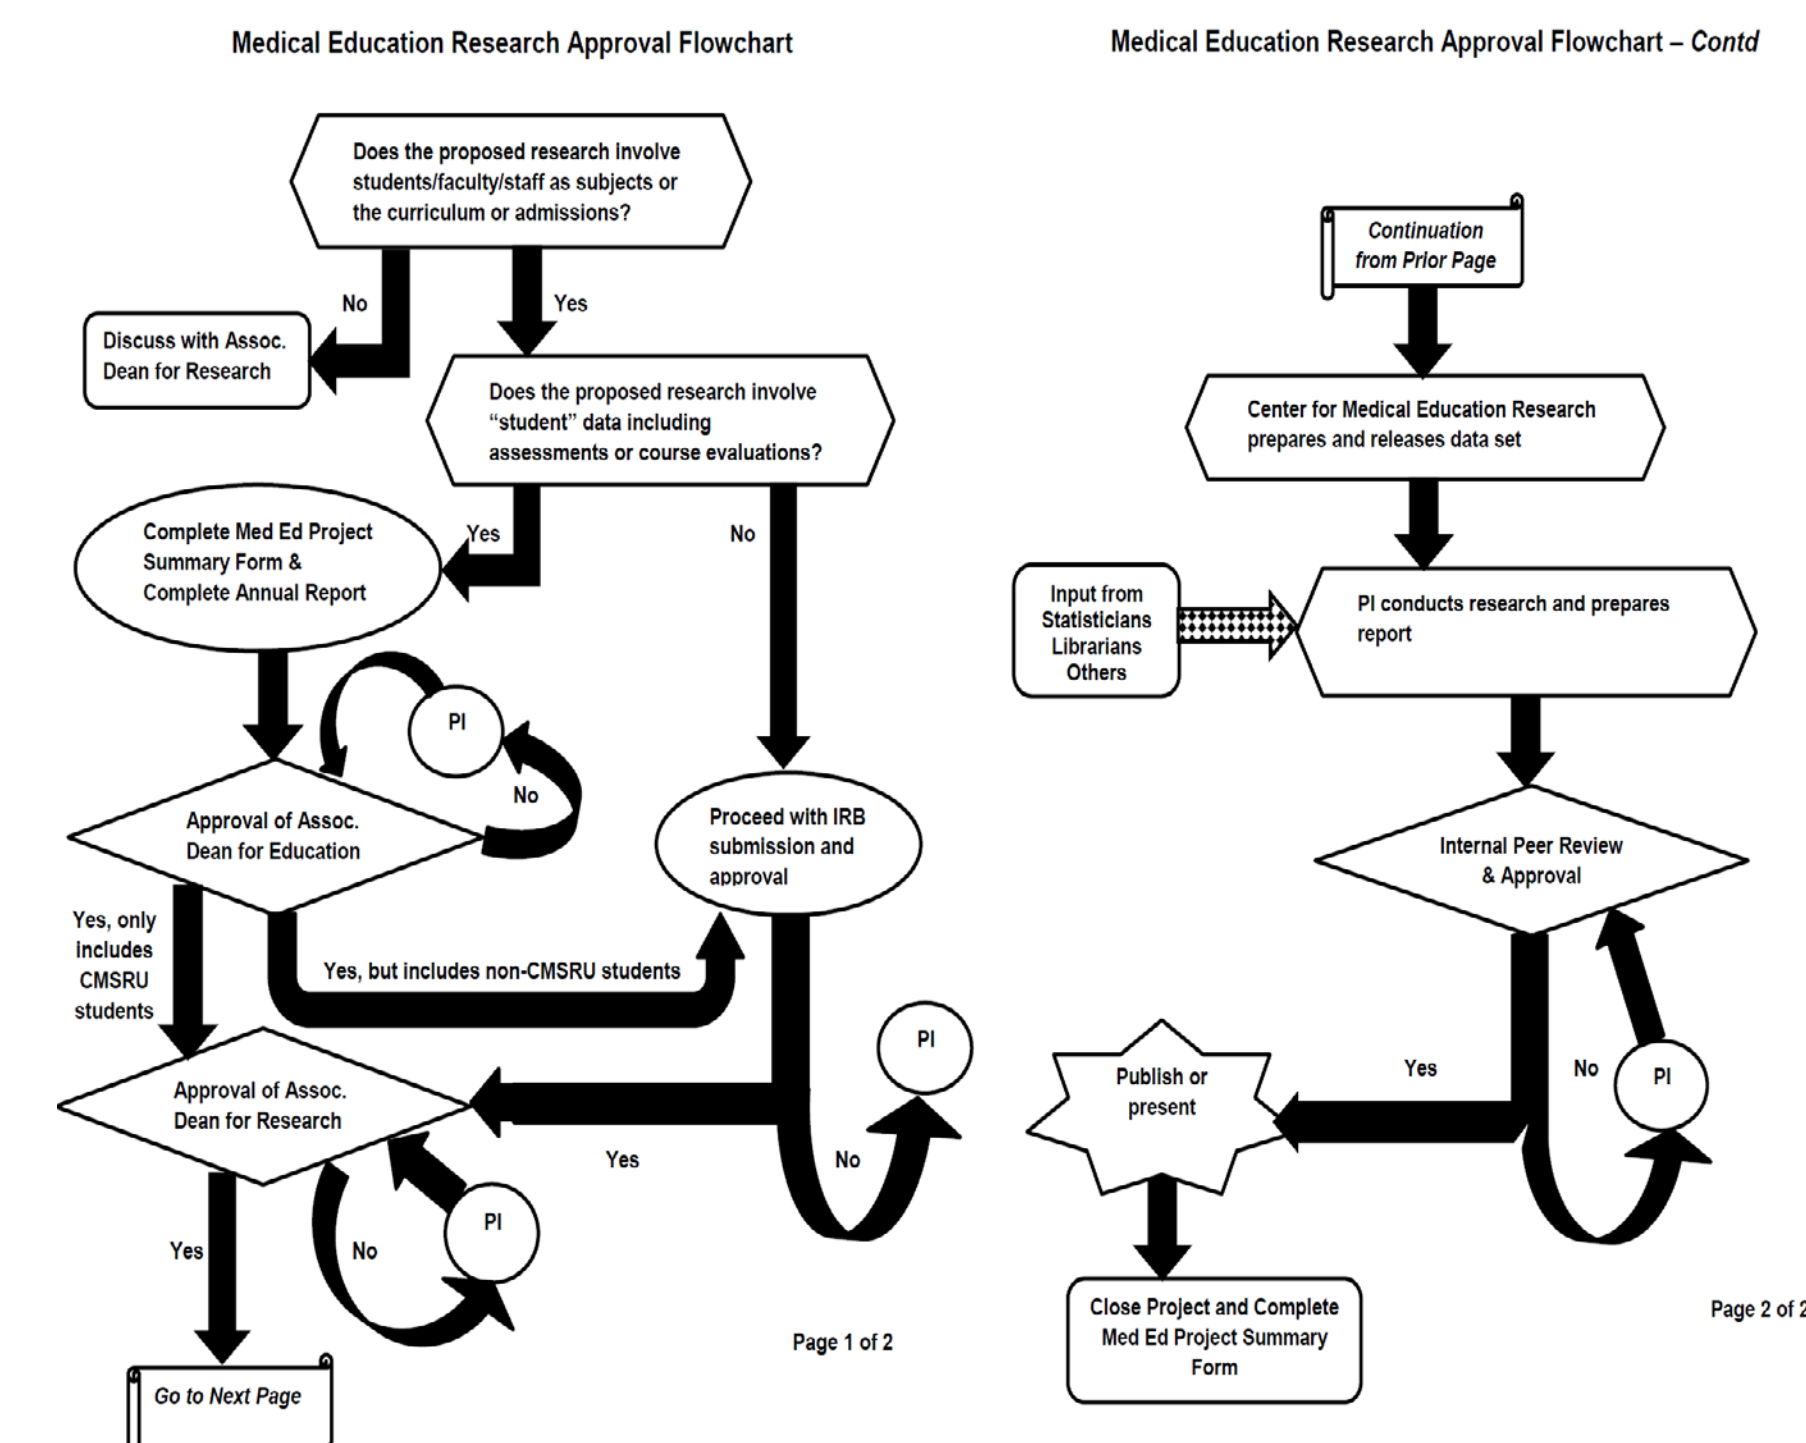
Medical Education Research Approval Flowchart

Does the proposed research involve students/faculty/staff as subjects or the curriculum or admissions?

No

Yes

Discuss with Assoc. Dean for Research

Does the proposed research involve "student" data including assessments or course evaluations?

Yes

No

Complete Med Ed Project Summary Form & Complete Annual Report

PI

No

Approval of Assoc. Dean for Education

Proceed with IRB submission and approval

Yes, only includes CMSRU students

Yes, but includes non-CMSRU students

PI

Approval of Assoc. Dean for Research

Yes

No

PI

Yes

No

Go to Next Page

Page 1 of 2

Medical Education Research Approval Flowchart – Contd

Continuation from Prior Page

Center for Medical Education Research prepares and releases data set

Input from Statisticians Librarians Others

PI conducts research and prepares report

Internal Peer Review & Approval

Yes

No

PI

Publish or present

Close Project and Complete Med Ed Project Summary Form

Page 2 of 2